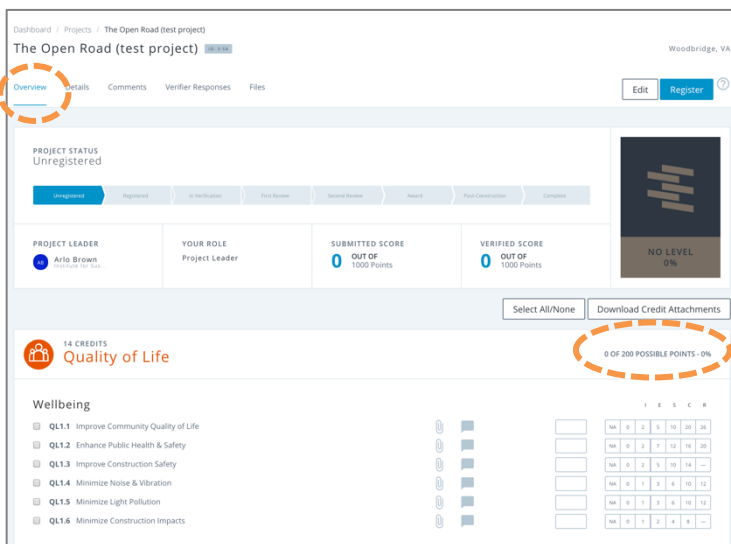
Dashboard / Projects / The Open Road (test project)

The Open Road (test project) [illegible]

Woodbridge, VA

Overview Details Comments Verifier Responses Files

Edit Register ?

PROJECT STATUS
Unregistered

Unregistered Registered In Verification First Review Second Review Award Post-Construction Complete

NO LEVEL
0%

PROJECT LEADER
AB Arlo Brown
Institute for Sus...

YOUR ROLE
Project Leader

SUBMITTED SCORE
0 OUT OF 1000 Points

VERIFIED SCORE
0 OUT OF 1000 Points

Select All/None Download Credit Attachments

14 CREDITS
Quality of Life

0 OF 200 POSSIBLE POINTS - 0%

Wellbeing

I E S C R

| | | | | | | |
|---|---|---|---|---|---|---|
| QL1.1 Improve Community Quality of Life | NA | 0 | 2 | 5 | 10 | 20 | 26 |
| QL1.2 Enhance Public Health & Safety | NA | 0 | 2 | 7 | 12 | 16 | 20 |
| QL1.3 Improve Construction Safety | NA | 0 | 2 | 5 | 10 | 14 | — |
| QL1.4 Minimize Noise & Vibration | NA | 0 | 1 | 3 | 6 | 10 | 12 |
| QL1.5 Minimize Light Pollution | NA | 0 | 1 | 3 | 6 | 10 | 12 |
| QL1.6 Minimize Construction Impacts | NA | 0 | 1 | 2 | 4 | 8 | — |